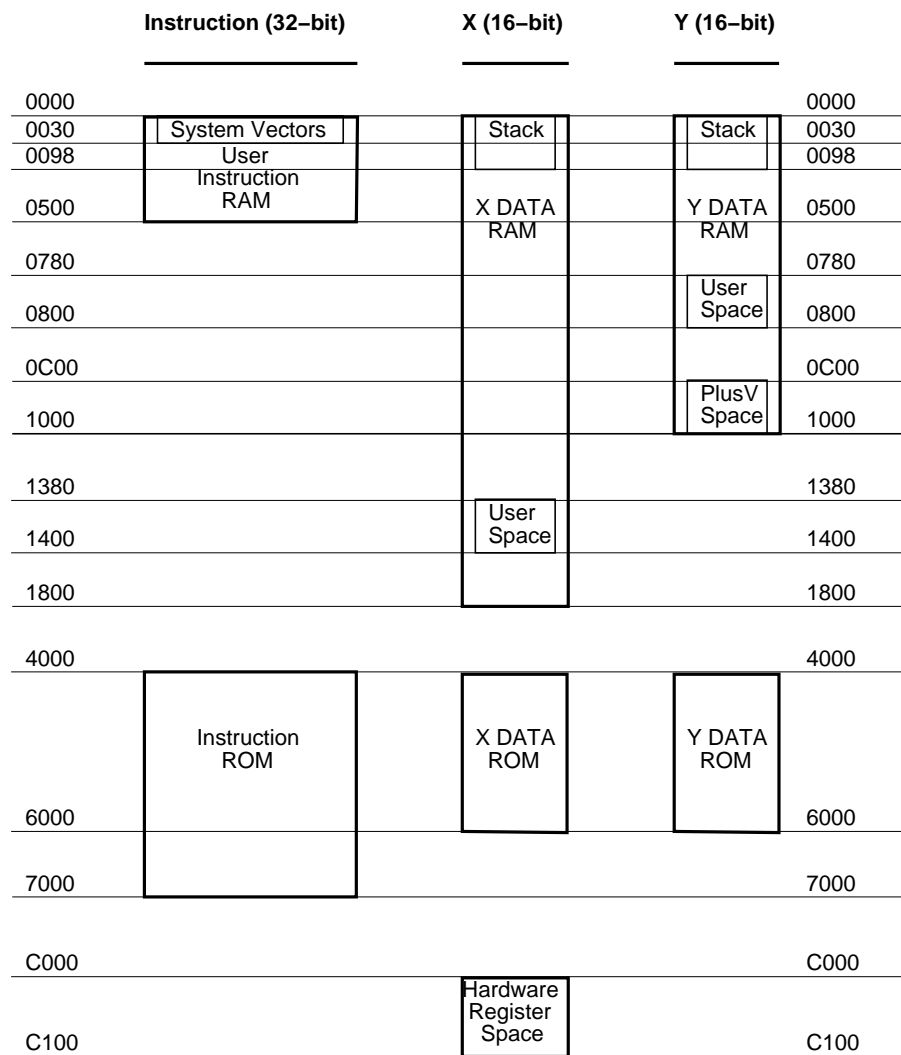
Instruction (32−bit)

X (16−bit)

Y (16−bit)

0000
0030
0098
0500
0780
0800
0C00
1000
1380
1400
1800
4000
6000
7000
C000
C100

System Vectors
User Instruction RAM

Instruction ROM

Stack
X DATA RAM
User Space

X DATA ROM

Hardware Register Space

Stack
Y DATA RAM
User Space
PlusV Space

Y DATA ROM

0000
0030
0098
0500
0780
0800
0C00
1000
1380
1400
1800
4000
6000
7000
C000
C100